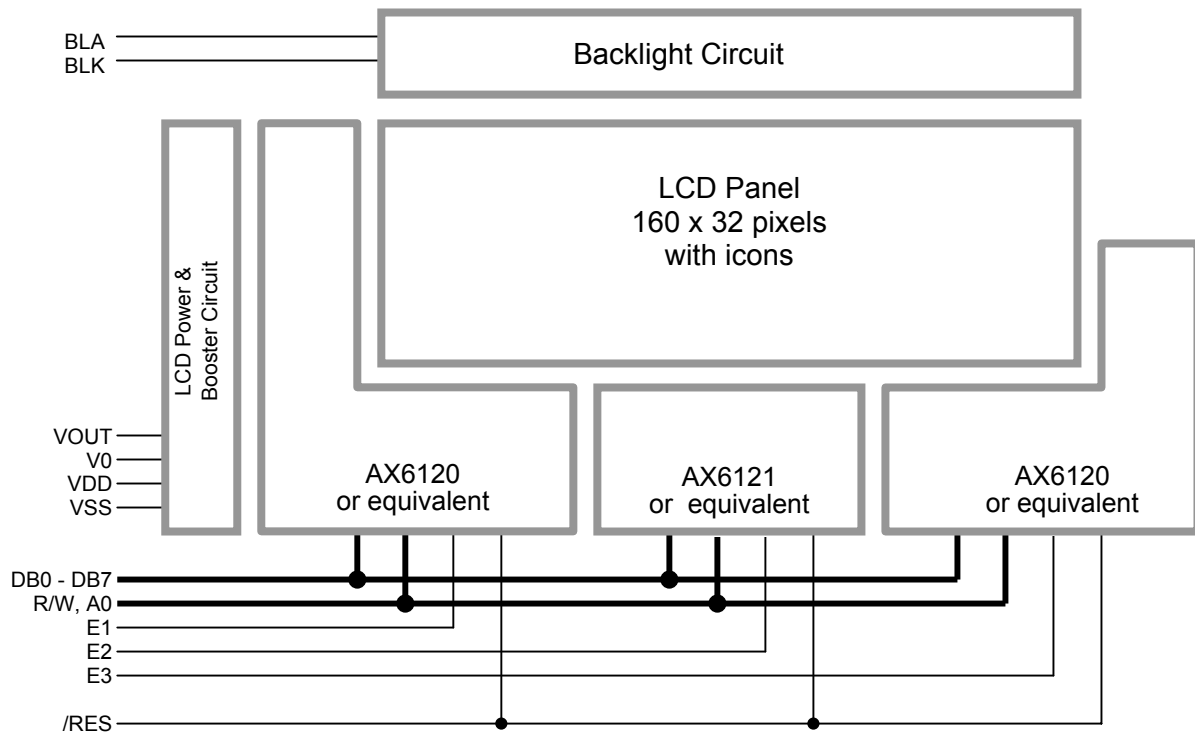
BLA
BLK
Backlight Circuit

LCD Power & Booster Circuit

LCD Panel
160 x 32 pixels
with icons

VOUT
V0
VDD
VSS

AX6120
or equivalent

AX6121
or equivalent

AX6120
or equivalent

DB0 - DB7
R/W, A0
E1
E2
E3
/RES